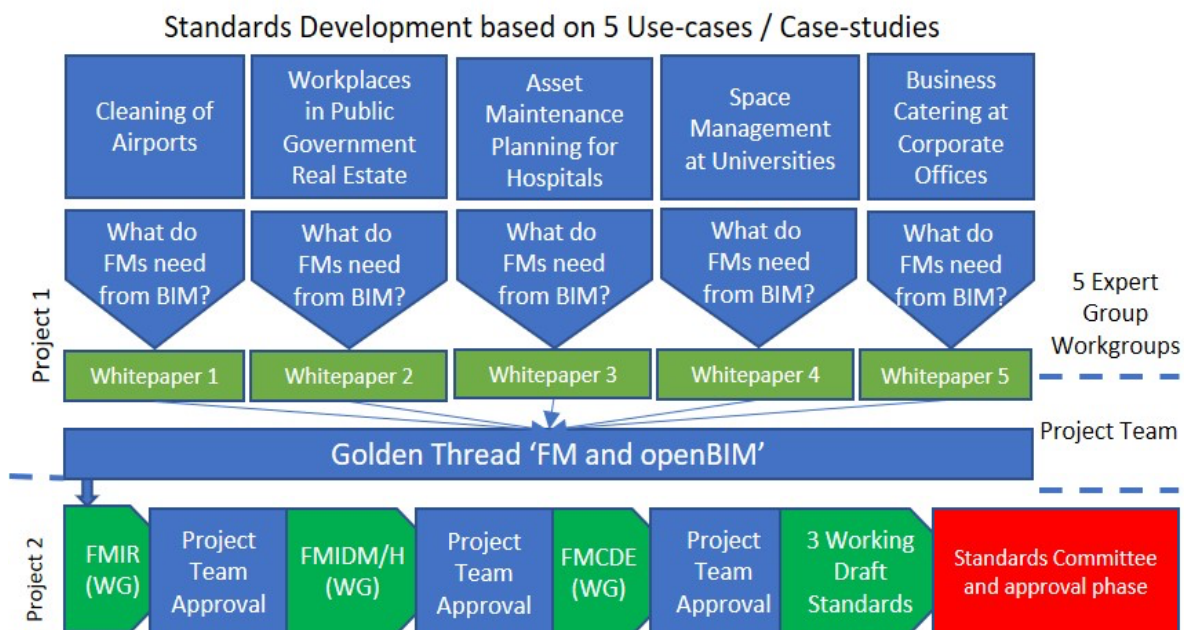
Standards Development based on 5 Use-cases / Case-studies

Cleaning of Airports

Workplaces in Public Government Real Estate

Asset Maintenance Planning for Hospitals

Space Management at Universities

Business Catering at Corporate Offices

What do FMs need from BIM?

What do FMs need from BIM?

What do FMs need from BIM?

What do FMs need from BIM?

What do FMs need from BIM?

5 Expert Group Workgroups

Project 1

Whitepaper 1

Whitepaper 2

Whitepaper 3

Whitepaper 4

Whitepaper 5

Golden Thread 'FM and openBIM'

Project Team

Project 2

FMIR (WG)

Project Team Approval

FMIDM/H (WG)

Project Team Approval

FMCDE (WG)

Project Team Approval

3 Working Draft Standards

Standards Committee and approval phase